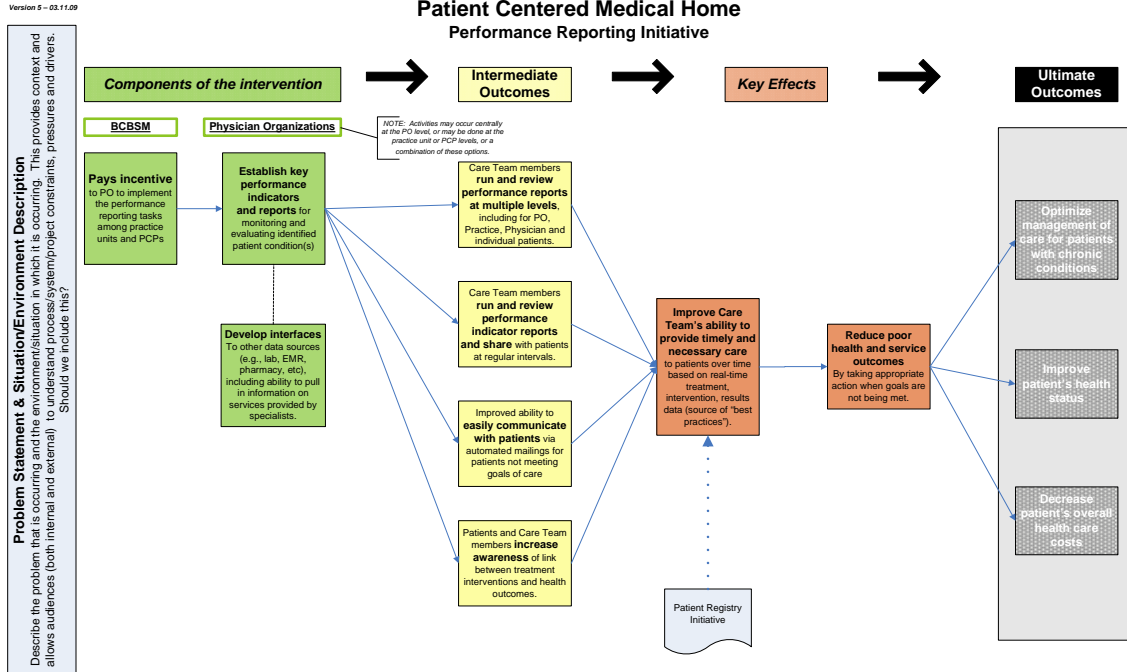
Version 5 – 03.11.09

Patient Centered Medical Home
Performance Reporting Initiative

Problem Statement & Situation/Environment Description
Describe the problem that is occurring and the environment/situation in which it is occurring. This provides context and allows audiences (both internal and external) to understand process/system/project constraints, pressures and drivers. Should we include this?

Components of the intervention

Intermediate Outcomes

Key Effects

Ultimate Outcomes

BCBSM

Physician Organizations

NOTE: Activities may occur centrally at the PO level, or may be done at the practice unit or PCP levels, or a combination of these options.

Pays incentive to PO to implement the performance reporting tasks among practice units and PCPs

Establish key performance indicators and reports for monitoring and evaluating identified patient condition(s)

Develop interfaces To other data sources (e.g., lab, EMR, pharmacy, etc), including ability to pull in information on services provided by specialists.

Care Team members run and review performance reports at multiple levels, including for PO, Practice, Physician and individual patients.

Care Team members run and review performance indicator reports and share with patients at regular intervals.

Improved ability to easily communicate with patients via automated mailings for patients not meeting goals of care

Patients and Care Team members increase awareness of link between treatment interventions and health outcomes.

Improve Care Team's ability to provide timely and necessary care to patients over time based on real-time treatment, intervention, results data (source of "best practices").

Patient Registry Initiative

Reduce poor health and service outcomes By taking appropriate action when goals are not being met.

Optimize management of care for patients with chronic conditions

Improve patient's health status

Decrease patient's overall health care costs